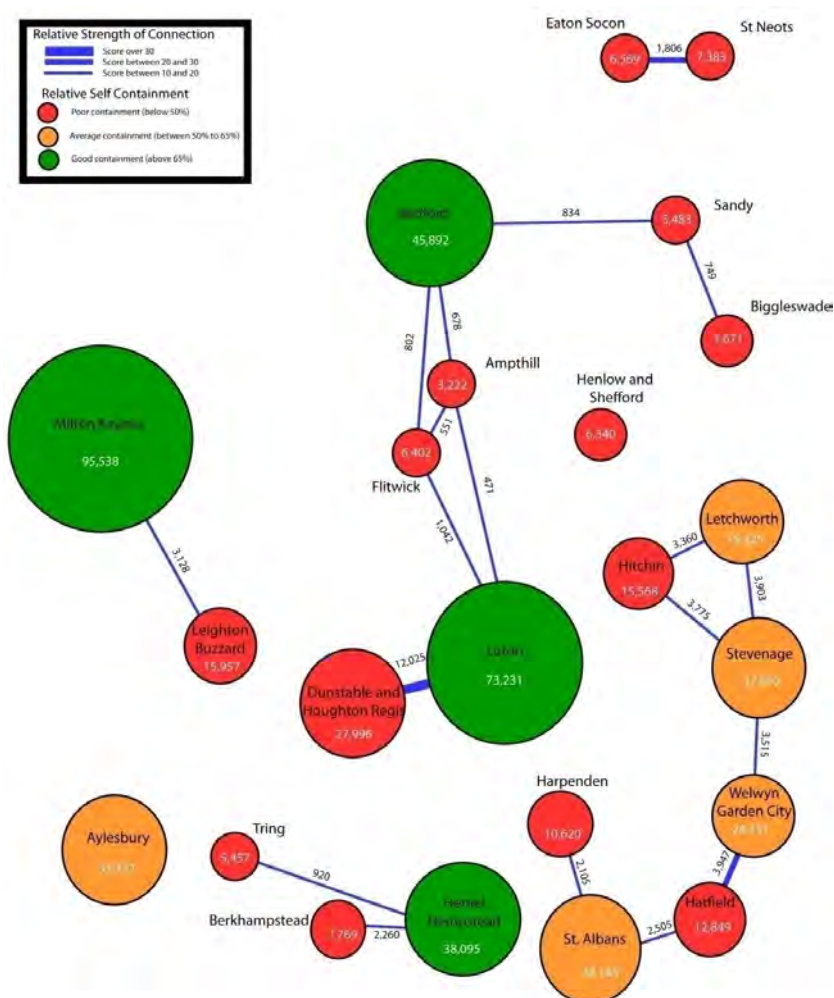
Relative Strength of Connection
Score over 30
Score between 20 and 30
Score between 10 and 20
Relative Self Containment
Poor containment (below 50%)
Average containment (between 50% to 65%)
Good containment (above 65%)

Eaton Socon
6,569
1,806
St Neots
7,383

Bedford
45,892
834
Sandy
5,483
749
Biggleswade
7,671

802
678
Ampthill
3,222
551
Flitwick
6,402
471
1,042

Henlow and Shefford
6,340

Milton Keynes
95,538
3,128
Leighton Buzzard
15,957

Luton
73,231
12,025
Dunstable and Houghton Regis
27,996

Letchworth
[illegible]
3,360
Hitchin
15,568
3,775
3,903
Stevenage
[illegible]
3,515

Welwyn Garden City
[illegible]
3,947
Hatfield
12,849

Harpenden
10,620
2,105
St. Albans
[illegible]
2,505

Aylesbury
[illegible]

Tring
5,457
920
Hemel Hempstead
38,095
Berkhampstead
7,769
2,260